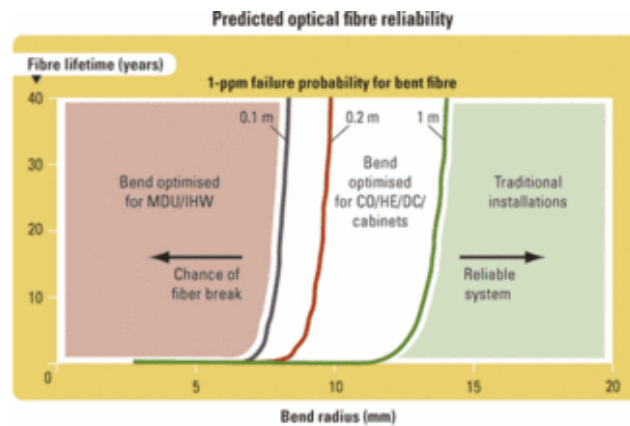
Predicted optical fibre reliability

Fibre lifetime (years)

1-ppm failure probability for bent fibre

40
30
20
10
0

0.1 m
0.2 m
1 m

Bend optimised for MDU/IHW

Bend optimised for CO/HE/DC/ cabinets

Traditional installations

Chance of fiber break

Reliable system

5
10
15
20

Bend radius (mm)